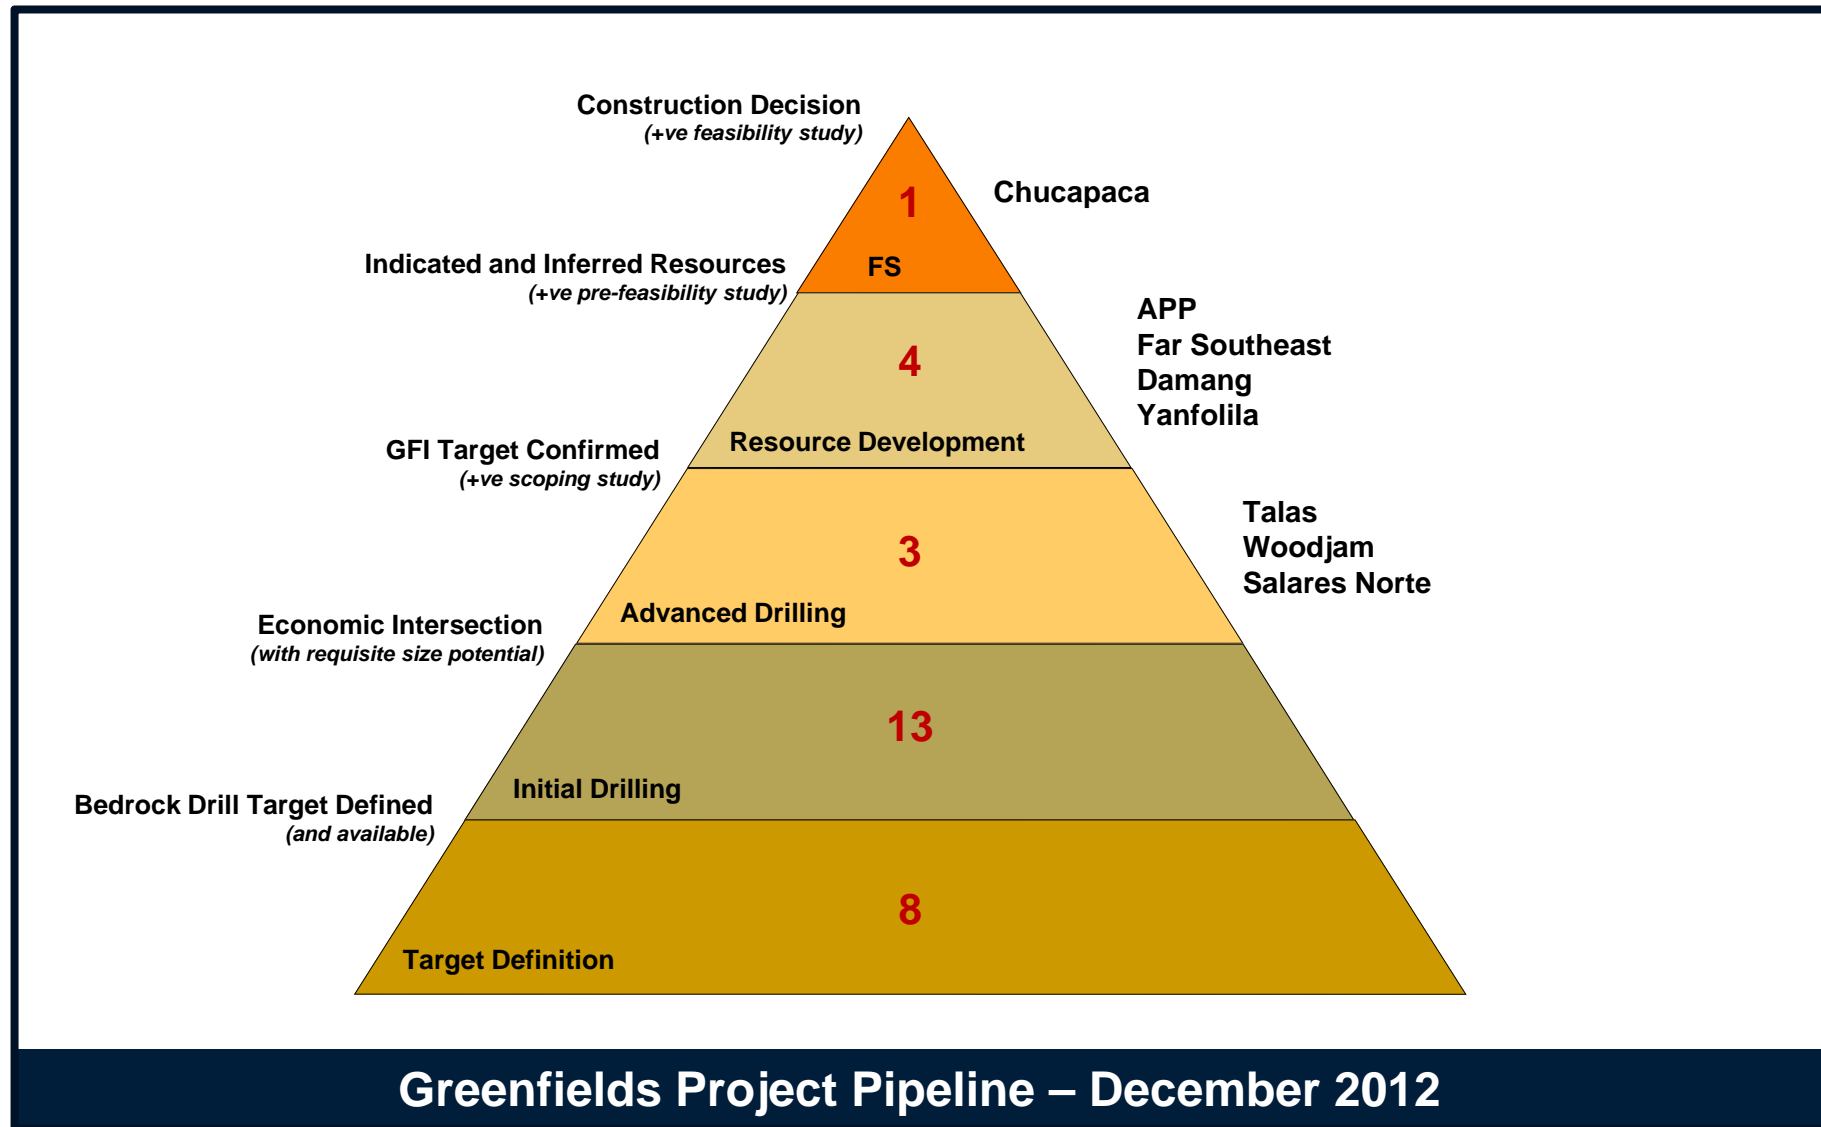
Construction Decision
(+ve feasibility study)

1
FS

Chucapaca

Indicated and Inferred Resources
(+ve pre-feasibility study)

4
Resource Development

APP
Far Southeast
Damang
Yanfolila

GFI Target Confirmed
(+ve scoping study)

3
Advanced Drilling

Talas
Woodjam
Salares Norte

Economic Intersection
(with requisite size potential)

13
Initial Drilling

Bedrock Drill Target Defined
(and available)

8
Target Definition

Greenfields Project Pipeline – December 2012